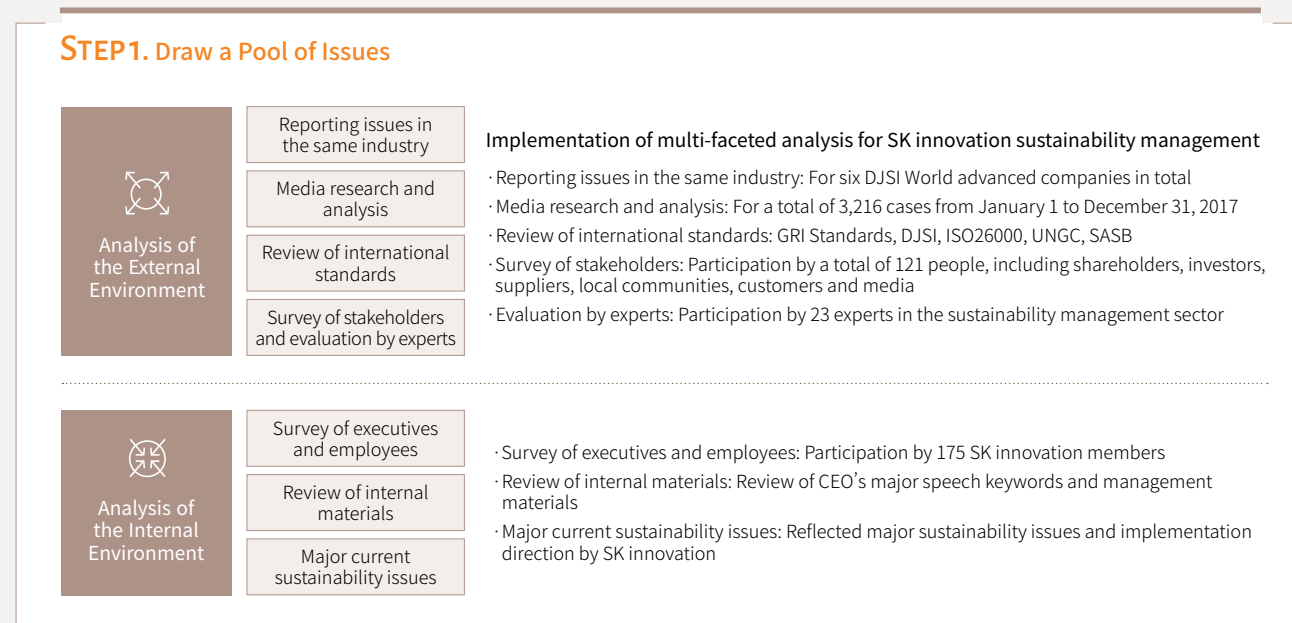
STEP1. Draw a Pool of Issues

Analysis of the External Environment

Reporting issues in the same industry

Media research and analysis

Review of international standards

Survey of stakeholders and evaluation by experts

Implementation of multi-faceted analysis for SK innovation sustainability management

· Reporting issues in the same industry: For six DJSI World advanced companies in total
· Media research and analysis: For a total of 3,216 cases from January 1 to December 31, 2017
· Review of international standards: GRI Standards, DJSI, ISO26000, UNGC, SASB
· Survey of stakeholders: Participation by a total of 121 people, including shareholders, investors, suppliers, local communities, customers and media
· Evaluation by experts: Participation by 23 experts in the sustainability management sector

Analysis of the Internal Environment

Survey of executives and employees

Review of internal materials

Major current sustainability issues

· Survey of executives and employees: Participation by 175 SK innovation members
· Review of internal materials: Review of CEO's major speech keywords and management materials
· Major current sustainability issues: Reflected major sustainability issues and implementation direction by SK innovation